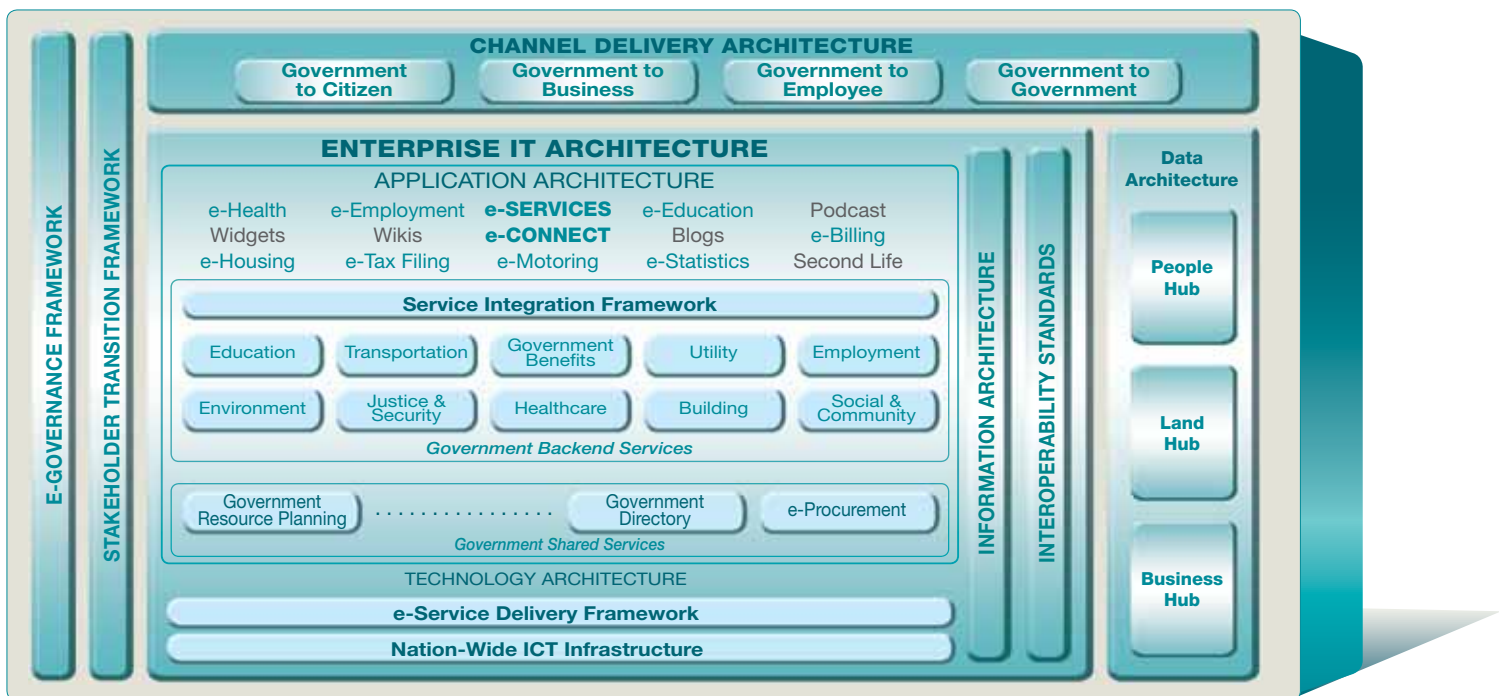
E-GOVERNANCE FRAMEWORK

STAKEHOLDER TRANSITION FRAMEWORK

CHANNEL DELIVERY ARCHITECTURE

Government to Citizen

Government to Business

Government to Employee

Government to Government

ENTERPRISE IT ARCHITECTURE

APPLICATION ARCHITECTURE

e-Health e-Employment e-SERVICES e-Education Podcast

Widgets Wikis e-CONNECT Blogs e-Billing

e-Housing e-Tax Filing e-Motoring e-Statistics Second Life

Service Integration Framework

| Education | Transportation | Government Benefits | Utility | Employment |
|---|---|---|---|---|
| Environment | Justice & Security | Healthcare | Building | Social & Community |

Government Backend Services

Government Resource Planning ................ Government Directory e-Procurement

Government Shared Services

TECHNOLOGY ARCHITECTURE

e-Service Delivery Framework

Nation-Wide ICT Infrastructure

INFORMATION ARCHITECTURE

INTEROPERABILITY STANDARDS

Data Architecture

People Hub

Land Hub

Business Hub